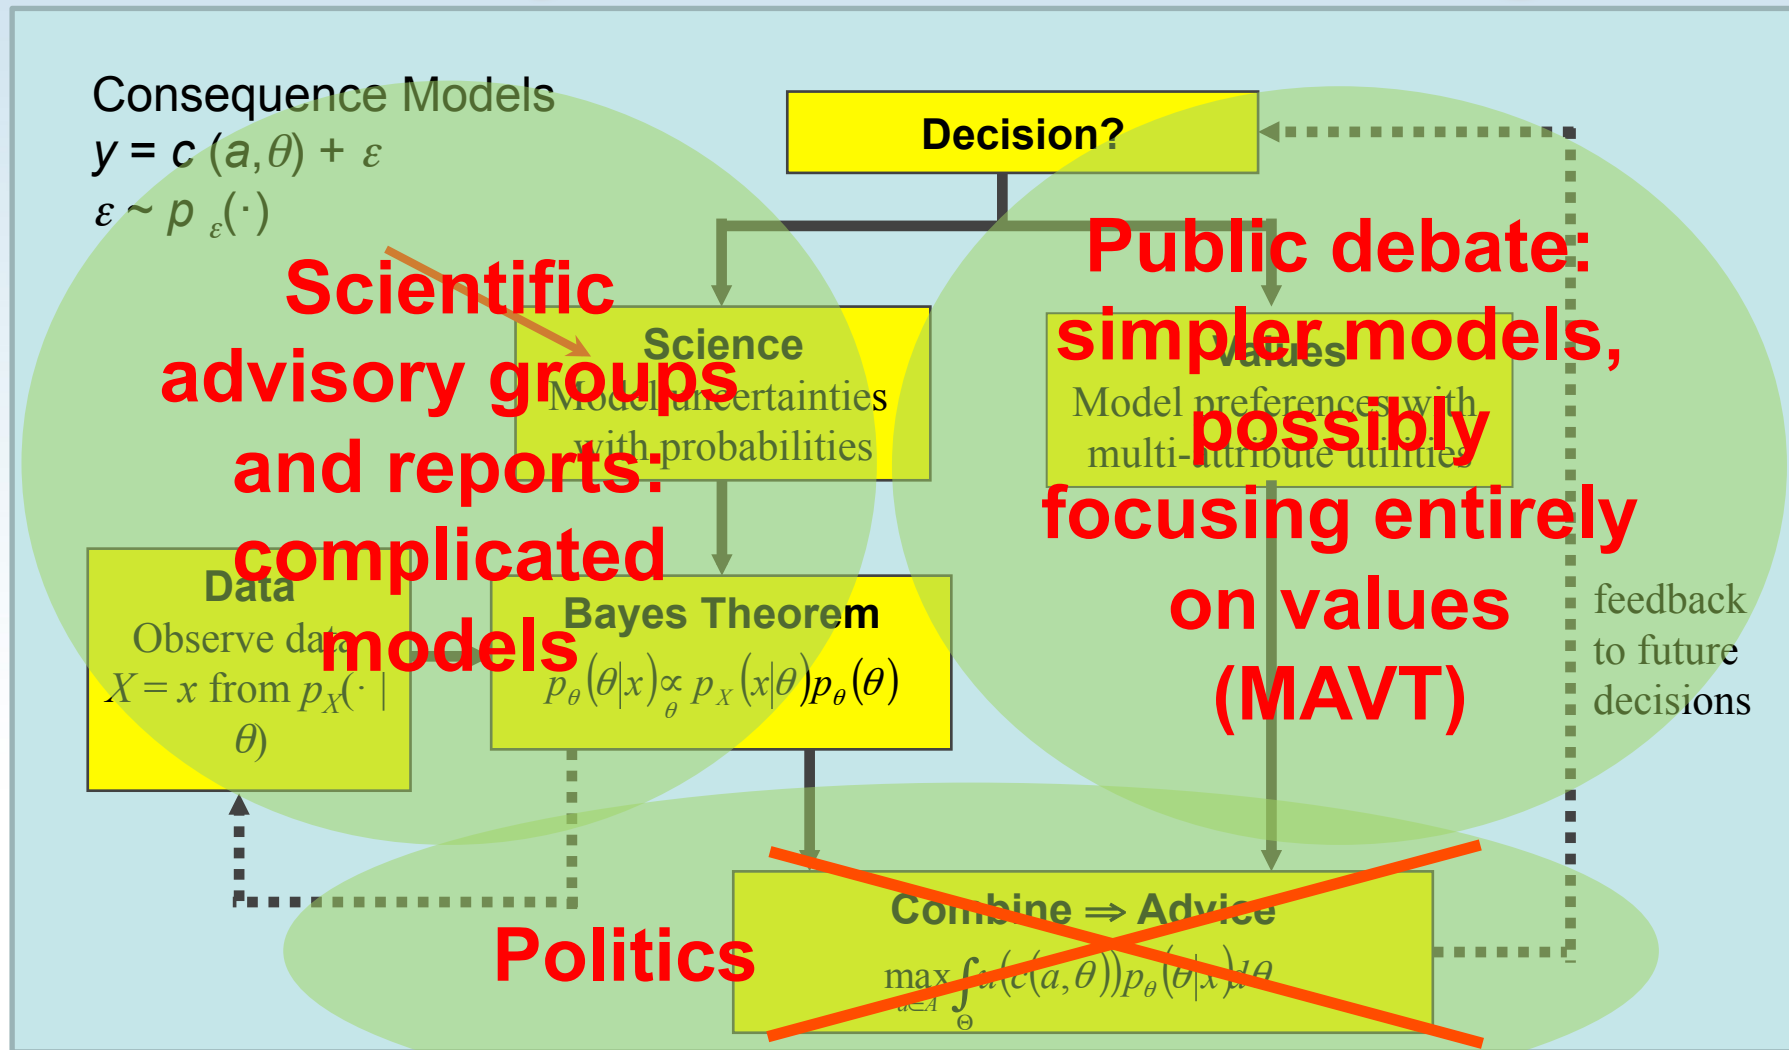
Consequence Models
$y = c(a,\theta) + \varepsilon$
$\varepsilon \sim p_{\varepsilon}(\cdot)$

Decision?

Scientific advisory groups and reports: complicated models

Science
Model uncertainties with probabilities

Public debate: simpler models, possibly focusing entirely on values (MAVT)

Values
Model preferences with multi-attribute utilities

Data
Observe data $X = x$ from $p_X(\cdot \mid \theta)$

Bayes Theorem
$p_\theta(\theta|x) \underset{\theta}{\propto} p_X(x|\theta) p_\theta(\theta)$

feedback to future decisions

Combine ⇒ Advice
$\max_{a \in A} \int_{\Theta} u(c(a,\theta)) p_\theta(\theta|x) d\theta$

Politics